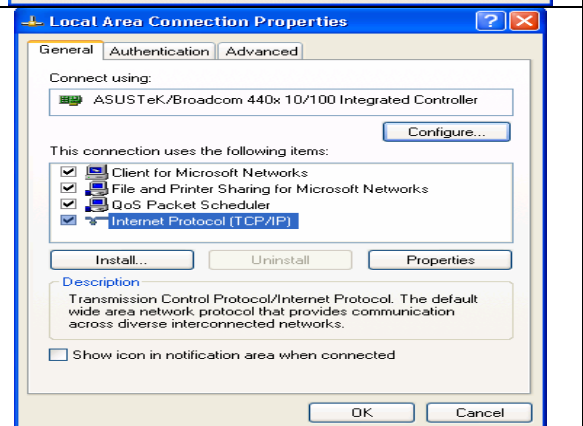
Local Area Connection Properties

General | Authentication | Advanced

Connect using:

ASUSTeK/Broadcom 440x 10/100 Integrated Controller

Configure...

This connection uses the following items:

Client for Microsoft Networks
File and Printer Sharing for Microsoft Networks
QoS Packet Scheduler
Internet Protocol (TCP/IP)

Install... | Uninstall | Properties

Description

Transmission Control Protocol/Internet Protocol. The default wide area network protocol that provides communication across diverse interconnected networks.

Show icon in notification area when connected

OK | Cancel